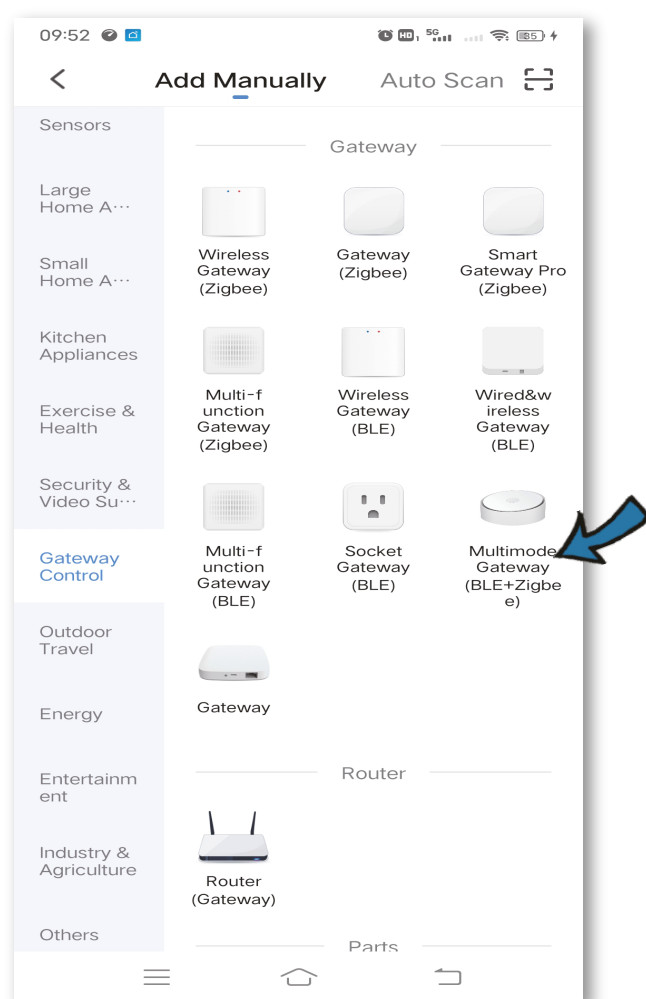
09:52

<
Add Manually
Auto Scan

Sensors
Large Home A···
Small Home A···
Kitchen Appliances
Exercise & Health
Security & Video Su···
Gateway Control
Outdoor Travel
Energy
Entertainment
Industry & Agriculture
Others

Gateway

Wireless Gateway (Zigbee)
Gateway (Zigbee)
Smart Gateway Pro (Zigbee)
Multi-function Gateway (Zigbee)
Wireless Gateway (BLE)
Wired&wireless Gateway (BLE)
Multi-function Gateway (BLE)
Socket Gateway (BLE)
Multimode Gateway (BLE+Zigbee)
Gateway

Router

Router (Gateway)

Parts